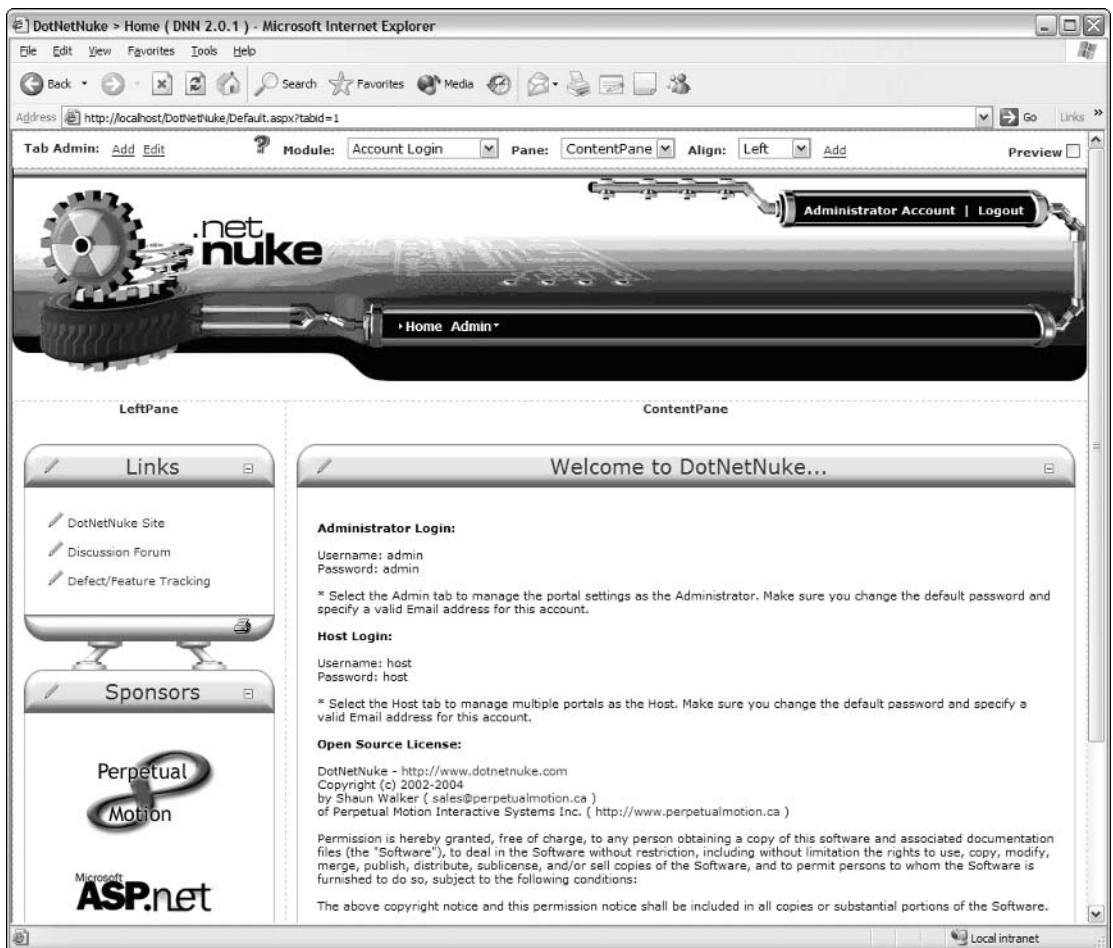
DotNetNuke > Home ( DNN 2.0.1 ) - Microsoft Internet Explorer

File Edit View Favorites Tools Help

Back Search Favorites Media

Address http://localhost/DotNetNuke/Default.aspx?tabid=1 Go Links

Tab Admin: Add Edit Module: Account Login Pane: ContentPane Align: Left Add Preview

.net nuke

Administrator Account | Logout

Home Admin

LeftPane

ContentPane

Links

DotNetNuke Site

Discussion Forum

Defect/Feature Tracking

Sponsors

Perpetual Motion

Microsoft ASP.net

Welcome to DotNetNuke...

Administrator Login:

Username: admin
Password: admin

* Select the Admin tab to manage the portal settings as the Administrator. Make sure you change the default password and specify a valid Email address for this account.

Host Login:

Username: host
Password: host

* Select the Host tab to manage multiple portals as the Host. Make sure you change the default password and specify a valid Email address for this account.

Open Source License:

DotNetNuke - http://www.dotnetnuke.com
Copyright (c) 2002-2004
by Shaun Walker ( sales@perpetualmotion.ca )
of Perpetual Motion Interactive Systems Inc. ( http://www.perpetualmotion.ca )

Permission is hereby granted, free of charge, to any person obtaining a copy of this software and associated documentation files (the "Software"), to deal in the Software without restriction, including without limitation the rights to use, copy, modify, merge, publish, distribute, sublicense, and/or sell copies of the Software, and to permit persons to whom the Software is furnished to do so, subject to the following conditions:

The above copyright notice and this permission notice shall be included in all copies or substantial portions of the Software.

Local intranet